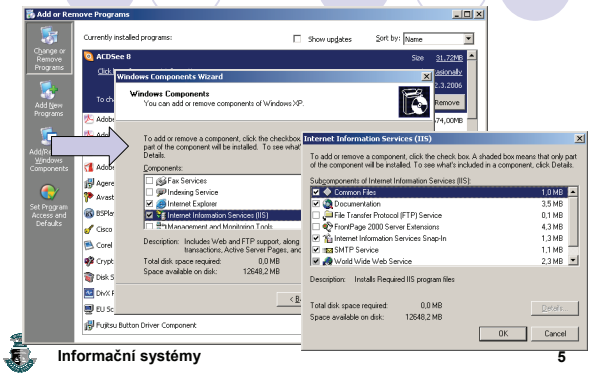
Add or Remove Programs

Change or Remove Programs

Add New Programs

Add/Remove Windows Components

Set Program Access and Defaults

Currently installed programs:

Show updates

Sort by: Name

ACDSee 8

Size 31,72MB

Click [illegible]

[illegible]asionally

2.3.2006

To ch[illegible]

Remove

Adob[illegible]

74,00MB

Adob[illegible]

Adob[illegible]

Agere

Avast

BSPla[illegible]

Cisco

Corel

Crypt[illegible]

Disk S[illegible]

DivX F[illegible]

EU Sc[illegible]

Fujitsu Button Driver Component

Windows Components Wizard

Windows Components
You can add or remove components of Windows XP.

To add or remove a component, click the checkbox. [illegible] part of the component will be installed. To see what's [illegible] Details.

Components:

Fax Services

Indexing Service

Internet Explorer

Internet Information Services (IIS)

Management and Monitoring Tools

Description: Includes Web and FTP support, along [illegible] transactions, Active Server Pages, an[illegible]

Total disk space required: 0,0 MB

Space available on disk: 12648,2 MB

< B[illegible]

Internet Information Services (IIS)

To add or remove a component, click the check box. A shaded box means that only part of the component will be installed. To see what's included in a component, click Details.

Subcomponents of Internet Information Services (IIS):

| | |
|---|---|
| Common Files | 1,0 MB |
| Documentation | 3,5 MB |
| File Transfer Protocol (FTP) Service | 0,1 MB |
| FrontPage 2000 Server Extensions | 4,3 MB |
| Internet Information Services Snap-In | 1,3 MB |
| SMTP Service | 1,1 MB |
| World Wide Web Service | 2,3 MB |

Description: Installs Required IIS program files

Total disk space required: 0,0 MB

Space available on disk: 12648,2 MB

Details...

OK

Cancel

Informační systémy

5